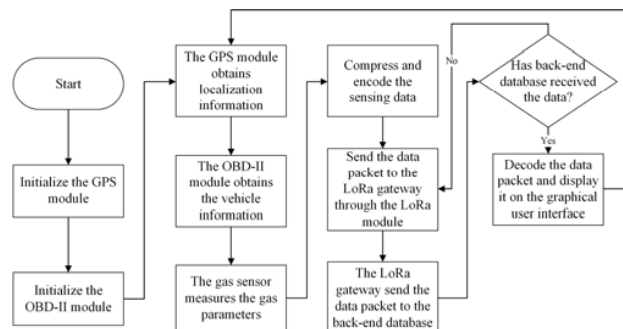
Start

Initialize the GPS module

Initialize the OBD-II module

The GPS module obtains localization information

The OBD-II module obtains the vehicle information

The gas sensor measures the gas parameters

Compress and encode the sensing data

Send the data packet to the LoRa gateway through the LoRa module

The LoRa gateway send the data packet to the back-end database

No

Has back-end database received the data?

Yes

Decode the data packet and display it on the graphical user interface